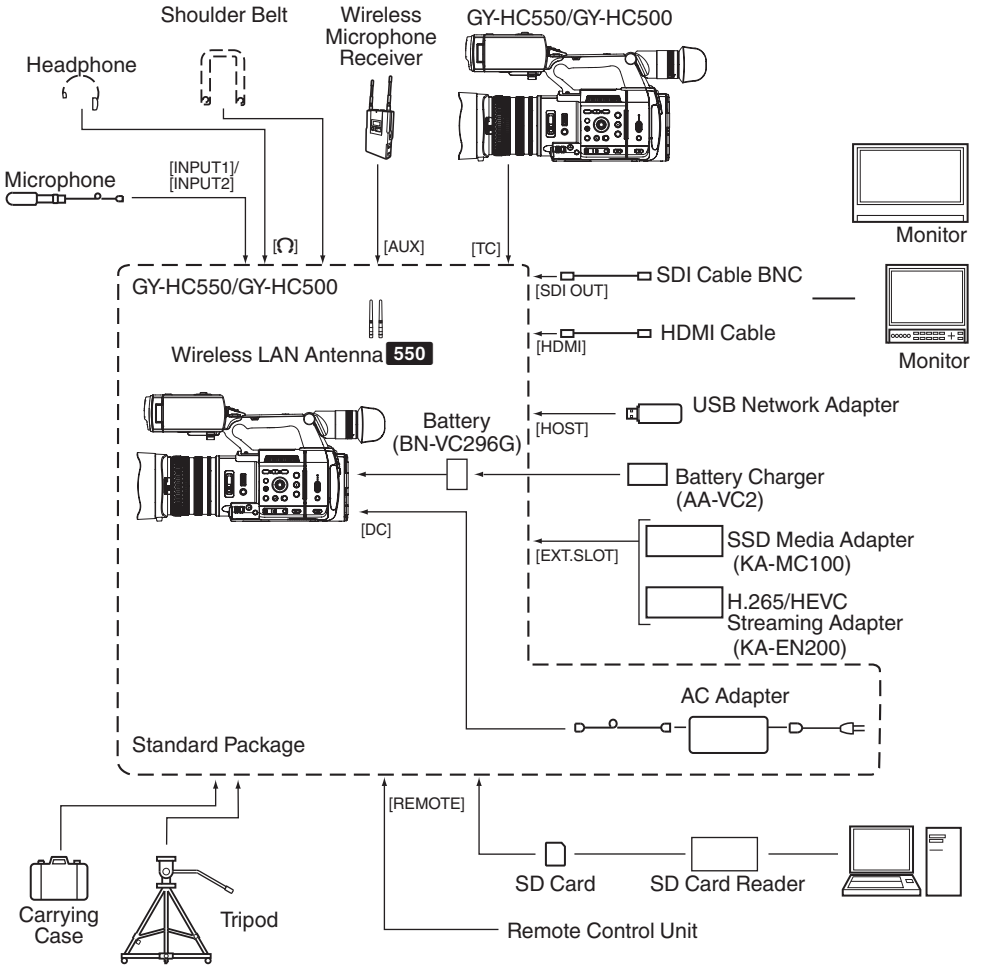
Shoulder Belt

Wireless Microphone Receiver

GY-HC550/GY-HC500

Headphone

Microphone

[INPUT1]/ [INPUT2]

[$\Omega$]

[AUX]

[TC]

Monitor

GY-HC550/GY-HC500

[SDI OUT]

SDI Cable BNC

Wireless LAN Antenna 550

[HDMI]

HDMI Cable

Monitor

Battery (BN-VC296G)

[HOST]

USB Network Adapter

Battery Charger (AA-VC2)

[DC]

[EXT.SLOT]

SSD Media Adapter (KA-MC100)

H.265/HEVC Streaming Adapter (KA-EN200)

AC Adapter

Standard Package

[REMOTE]

SD Card

SD Card Reader

Carrying Case

Tripod

Remote Control Unit